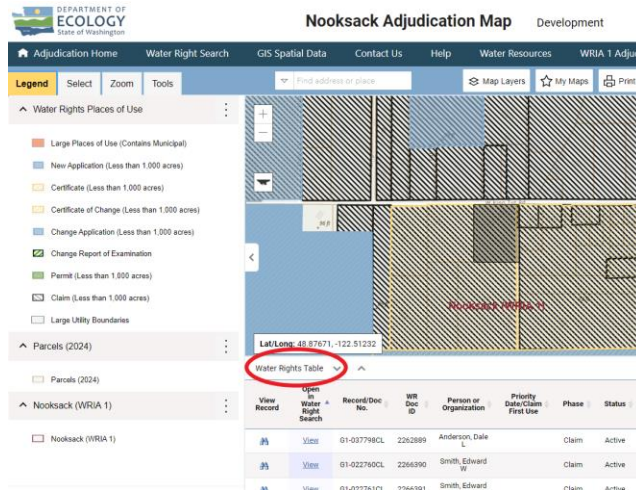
DEPARTMENT OF ECOLOGY State of Washington

Nooksack Adjudication Map

Development

Adjudication Home
Water Right Search
GIS Spatial Data
Contact Us
Help
Water Resources
WRIA 1 Adju

Legend
Select
Zoom
Tools

Find address or place

Map Layers
My Maps
Print

Water Rights Places of Use

Large Places of Use (Contains Municipal)
New Application (Less than 1,000 acres)
Certificate (Less than 1,000 acres)
Certificate of Change (Less than 1,000 acres)
Change Application (Less than 1,000 acres)
Change Report of Examination
Permit (Less than 1,000 acres)
Claim (Less than 1,000 acres)
Large Utility Boundaries

Parcels (2024)

Parcels (2024)

Nooksack (WRIA 1)

Nooksack (WRIA 1)

Nooksack (WRIA 1)

Lat/Long: 48.87671, -122.51232

Water Rights Table

| View Record | Open in Water Right Search | Record/Doc No. | WR Doc ID | Person or Organization | Priority Date/Claim First Use | Phase | Status |
|---|---|---|---|---|---|---|---|
| | View | G1-037798CL | 2262889 | Anderson, Dale L | | Claim | Active |
| | View | G1-022760CL | 2266390 | Smith, Edward W | | Claim | Active |
| | | G1-022761CL | 2266391 | Smith, Edward | | Claim | Active |